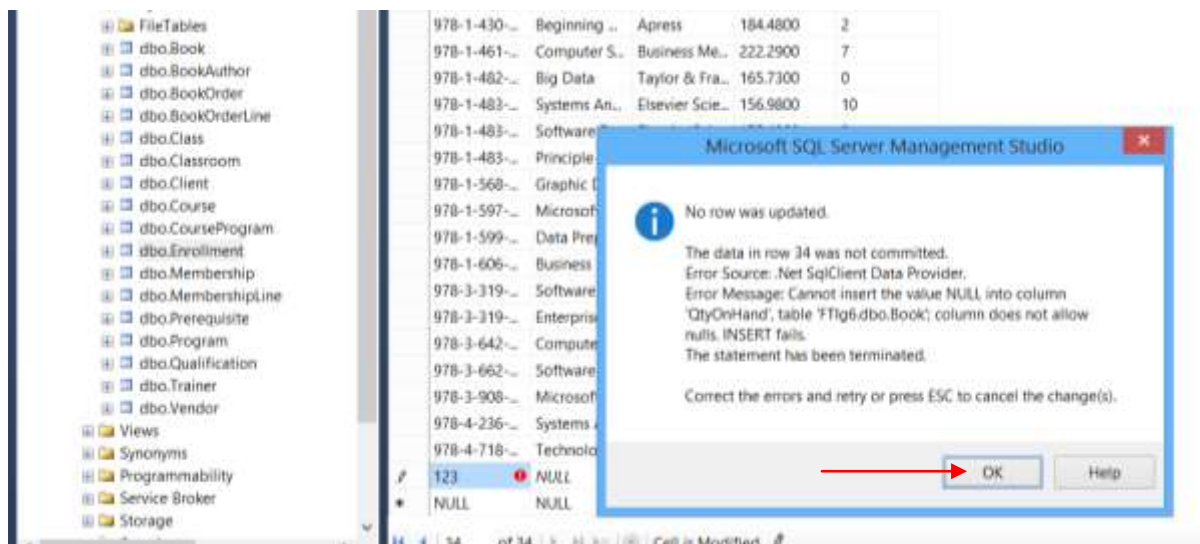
FileTables
dbo.Book
dbo.BookAuthor
dbo.BookOrder
dbo.BookOrderLine
dbo.Class
dbo.Classroom
dbo.Client
dbo.Course
dbo.CourseProgram
dbo.Enrollment
dbo.Membership
dbo.MembershipLine
dbo.Prerequisite
dbo.Program
dbo.Qualification
dbo.Trainer
dbo.Vendor
Views
Synonyms
Programmability
Service Broker
Storage

| | | | | |
|---|---|---|---|---|
| 978-1-430-... | Beginning ... | Apress | 184.4800 | 2 |
| 978-1-461-... | Computer S... | Business Me... | 222.2900 | 7 |
| 978-1-482-... | Big Data | Taylor & Fra... | 165.7300 | 0 |
| 978-1-483-... | Systems An... | Elsevier Scie... | 156.9800 | 10 |
| 978-1-483-... | Software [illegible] | | | |
| 978-1-483-... | Principle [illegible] | | | |
| 978-1-568-... | Graphic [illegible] | | | |
| 978-1-597-... | Microsof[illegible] | | | |
| 978-1-599-... | Data Pre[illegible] | | | |
| 978-1-606-... | Business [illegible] | | | |
| 978-3-319-... | Software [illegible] | | | |
| 978-3-319-... | Enterpris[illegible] | | | |
| 978-3-642-... | Compute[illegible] | | | |
| 978-3-662-... | Software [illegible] | | | |
| 978-3-908-... | Microsof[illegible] | | | |
| 978-4-236-... | Systems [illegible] | | | |
| 978-4-718-... | Technolo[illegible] | | | |
| 123 | NULL | | | |
| NULL | NULL | | | |

34 of 34 Cell is Modified

Microsoft SQL Server Management Studio

No row was updated.

The data in row 34 was not committed.
Error Source: .Net SqlClient Data Provider.
Error Message: Cannot insert the value NULL into column 'QtyOnHand', table 'FTIg6.dbo.Book'; column does not allow nulls. INSERT fails.
The statement has been terminated.

Correct the errors and retry or press ESC to cancel the change(s).

OK Help